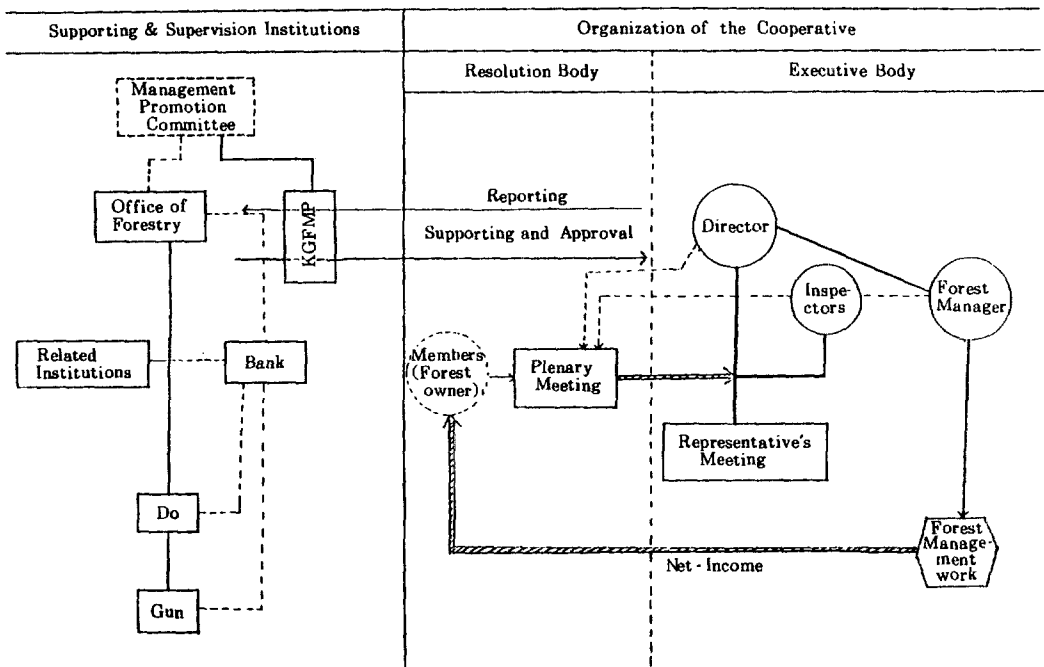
Supporting & Supervision Institutions

Organization of the Cooperative

Resolution Body

Executive Body

Management Promotion Committee

Office of Forestry

KGFMP

Reporting

Supporting and Approval

Director

Inspectors

Forest Manager

Related Institutions

Bank

Members (Forest owner)

Plenary Meeting

Representative's Meeting

Do

Forest Management work

Net - Income

Gun